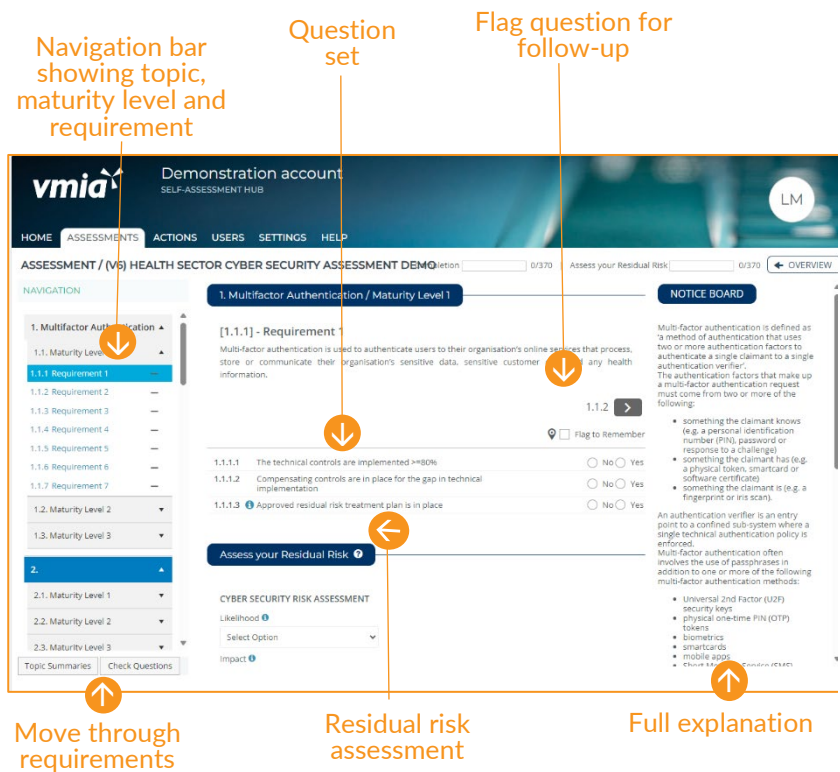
Navigation bar showing topic, maturity level and requirement

Question set

Flag question for follow-up

vmia

Demonstration account
SELF-ASSESSMENT HUB

LM

HOME ASSESSMENTS ACTIONS USERS SETTINGS HELP

ASSESSMENT / (V6) HEALTH SECTOR CYBER SECURITY ASSESSMENT DEMO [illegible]pletion 0/370 Assess your Residual Risk 0/370 OVERVIEW

NAVIGATION

1. Multifactor Authentication
1.1. Maturity Level
1.1.1 Requirement 1 —
1.1.2 Requirement 2 —
1.1.3 Requirement 3 —
1.1.4 Requirement 4 —
1.1.5 Requirement 5 —
1.1.6 Requirement 6 —
1.1.7 Requirement 7 —
1.2. Maturity Level 2
1.3. Maturity Level 3
2.
2.1. Maturity Level 1
2.2. Maturity Level 2
2.3. Maturity Level 3

Topic Summaries Check Questions

1. Multifactor Authentication / Maturity Level 1

[1.1.1] - Requirement 1

Multi-factor authentication is used to authenticate users to their organisation's online services that process, store or communicate their organisation's sensitive data, sensitive customer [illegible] any health information.

1.1.2

Flag to Remember

| 1.1.1.1 | The technical controls are implemented >=80% | No Yes |
|---|---|---|
| 1.1.1.2 | Compensating controls are in place for the gap in technical implementation | No Yes |
| 1.1.1.3 | Approved residual risk treatment plan is in place | No Yes |

Assess your Residual Risk

CYBER SECURITY RISK ASSESSMENT
Likelihood
Select Option
Impact

NOTICE BOARD

Multi-factor authentication is defined as 'a method of authentication that uses two or more authentication factors to authenticate a single claimant to a single authentication verifier'.
The authentication factors that make up a multi-factor authentication request must come from two or more of the following:

- something the claimant knows (e.g. a personal identification number (PIN), password or response to a challenge)
- something the claimant has (e.g. a physical token, smartcard or software certificate)
- something the claimant is (e.g. a fingerprint or iris scan).

An authentication verifier is an entry point to a confined sub-system where a single technical authentication policy is enforced.
Multi-factor authentication often involves the use of passphrases in addition to one or more of the following multi-factor authentication methods:

- Universal 2nd Factor (U2F) security keys
- physical one-time PIN (OTP) tokens
- biometrics
- smartcards
- mobile apps
- Short M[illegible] Service (SMS)

Move through requirements

Residual risk assessment

Full explanation